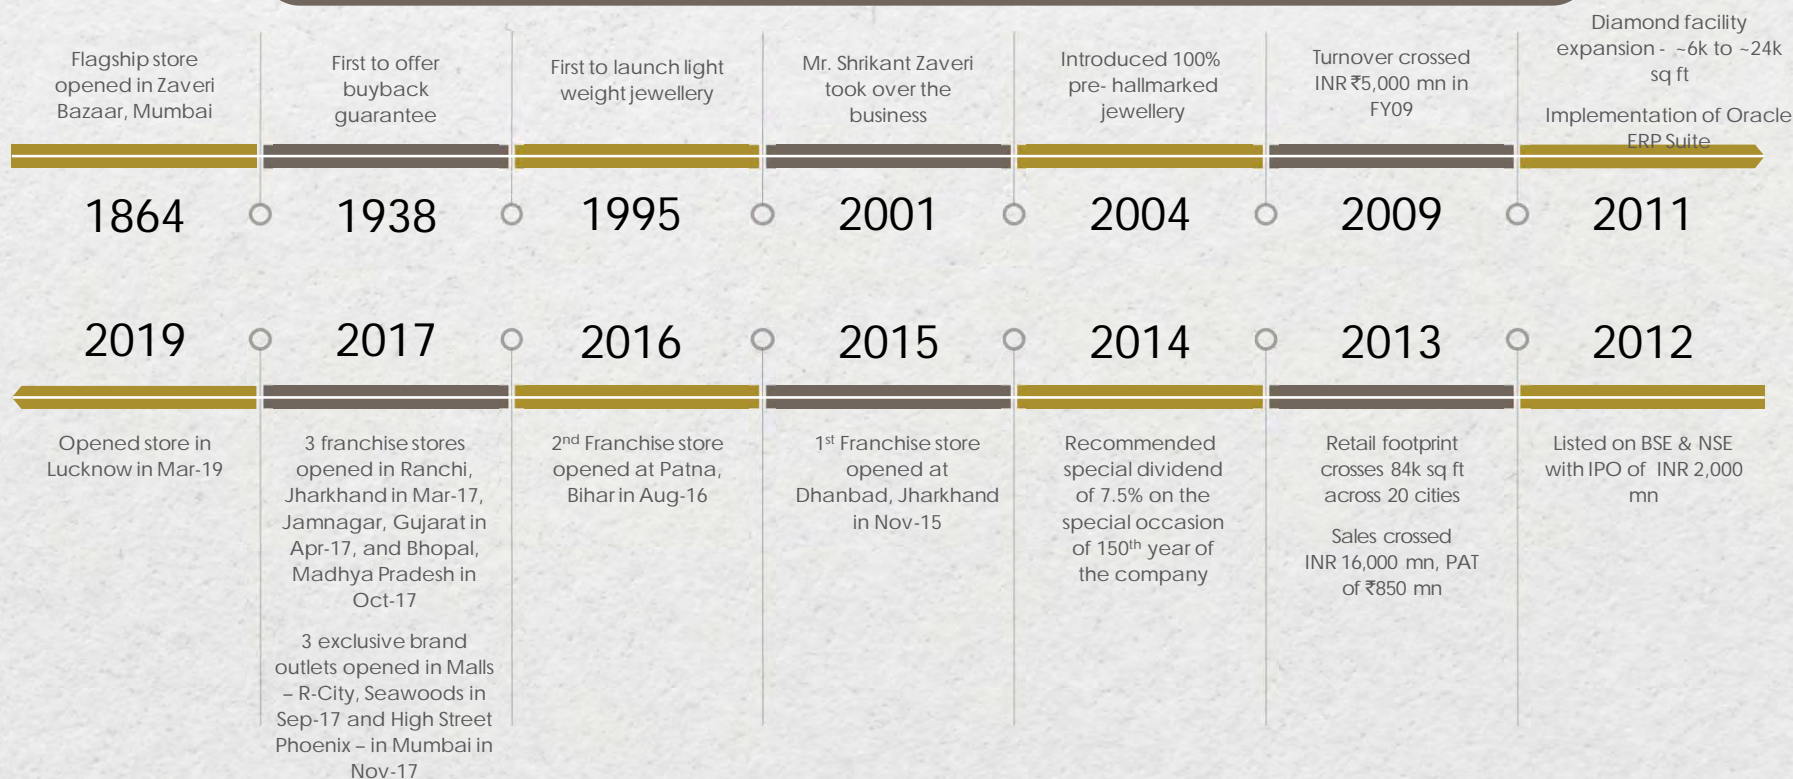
Flagship store opened in Zaveri Bazaar, Mumbai

First to offer buyback guarantee

First to launch light weight jewellery

Mr. Shrikant Zaveri took over the business

Introduced 100% pre- hallmarked jewellery

Turnover crossed INR ₹5,000 mn in FY09

Diamond facility expansion - ~6k to ~24k sq ft

Implementation of Oracle ERP Suite

1864

1938

1995

2001

2004

2009

2011

2019

2017

2016

2015

2014

2013

2012

Opened store in Lucknow in Mar-19

3 franchise stores opened in Ranchi, Jharkhand in Mar-17, Jamnagar, Gujarat in Apr-17, and Bhopal, Madhya Pradesh in Oct-17

3 exclusive brand outlets opened in Malls – R-City, Seawoods in Sep-17 and High Street Phoenix – in Mumbai in Nov-17

2$^{nd}$ Franchise store opened at Patna, Bihar in Aug-16

1$^{st}$ Franchise store opened at Dhanbad, Jharkhand in Nov-15

Recommended special dividend of 7.5% on the special occasion of 150$^{th}$ year of the company

Retail footprint crosses 84k sq ft across 20 cities

Sales crossed INR 16,000 mn, PAT of ₹850 mn

Listed on BSE & NSE with IPO of INR 2,000 mn